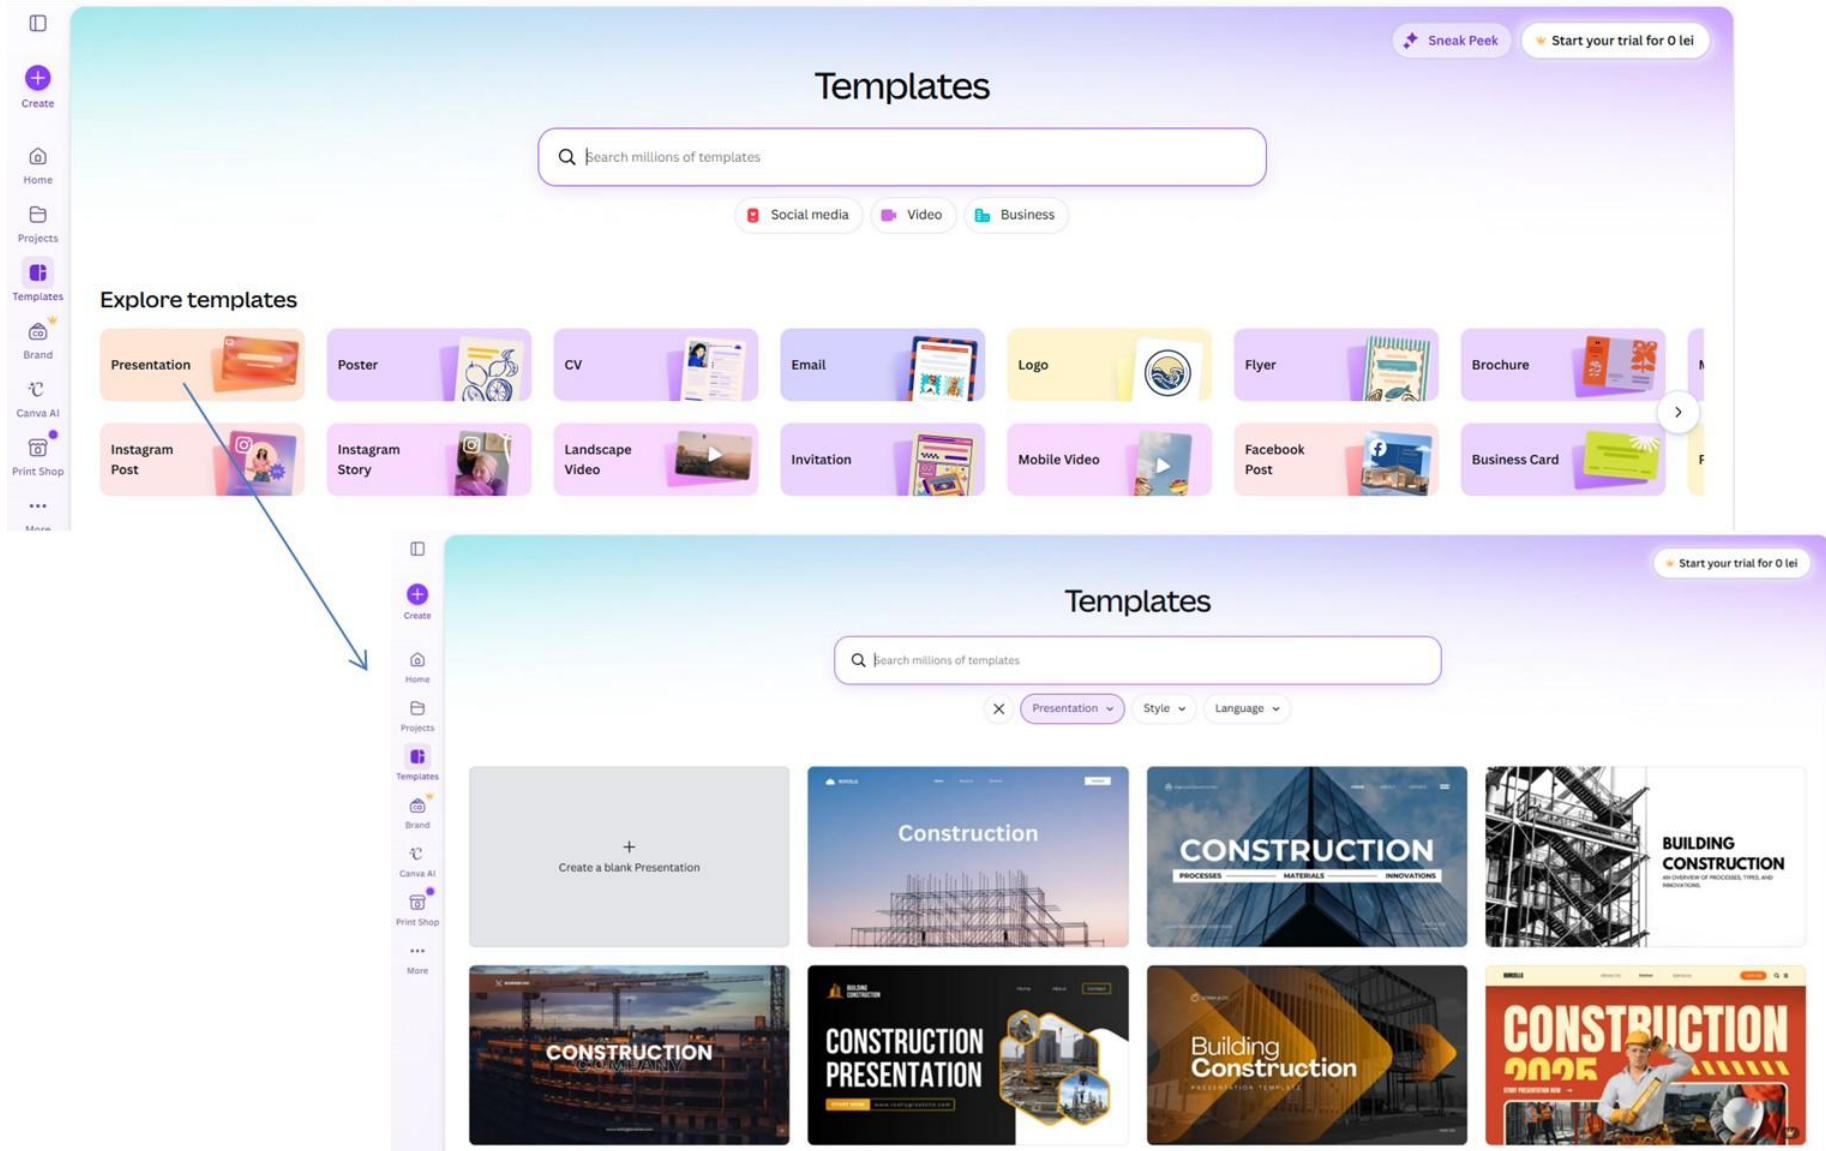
Create

Home

Projects

Templates

Brand

Canva AI

Print Shop

More

Sneak Peek

Start your trial for 0 lei

Templates

Search millions of templates

Social media

Video

Business

Explore templates

Presentation

Poster

CV

Email

Logo

Flyer

Brochure

Instagram Post

Instagram Story

Landscape Video

Invitation

Mobile Video

Facebook Post

Business Card

Create

Home

Projects

Templates

Brand

Canva AI

Print Shop

More

Start your trial for 0 lei

Templates

Search millions of templates

Presentation

Style

Language

+
Create a blank Presentation

Construction

CONSTRUCTION
PROCESSES MATERIALS INNOVATIONS

BUILDING CONSTRUCTION
AN OVERVIEW OF PROCESSES, TYPES, AND INNOVATIONS.

CONSTRUCTION COMPANY

CONSTRUCTION PRESENTATION

Building Construction
PRESENTATION TEMPLATE

CONSTRUCTION 2025